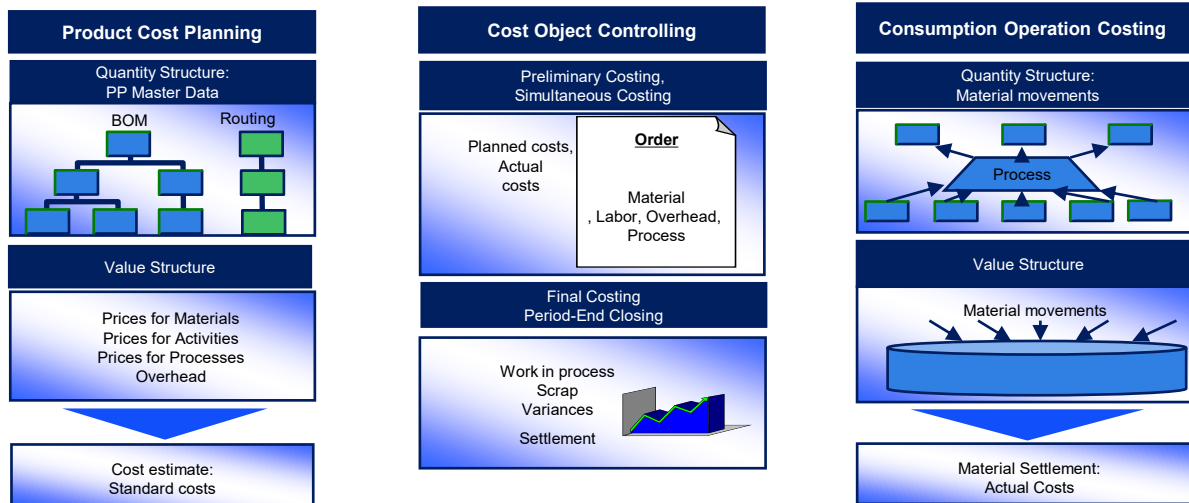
Product Cost Planning

Quantity Structure:
PP Master Data

BOM

Routing

Value Structure

Prices for Materials
Prices for Activities
Prices for Processes
Overhead

Cost estimate:
Standard costs

Cost Object Controlling

Preliminary Costing,
Simultaneous Costing

Planned costs,
Actual
costs

Order

Material
, Labor, Overhead,
Process

Final Costing
Period-End Closing

Work in process
Scrap
Variances

Settlement

Consumption Operation Costing

Quantity Structure:
Material movements

Process

Value Structure

Material movements

Material Settlement:
Actual Costs